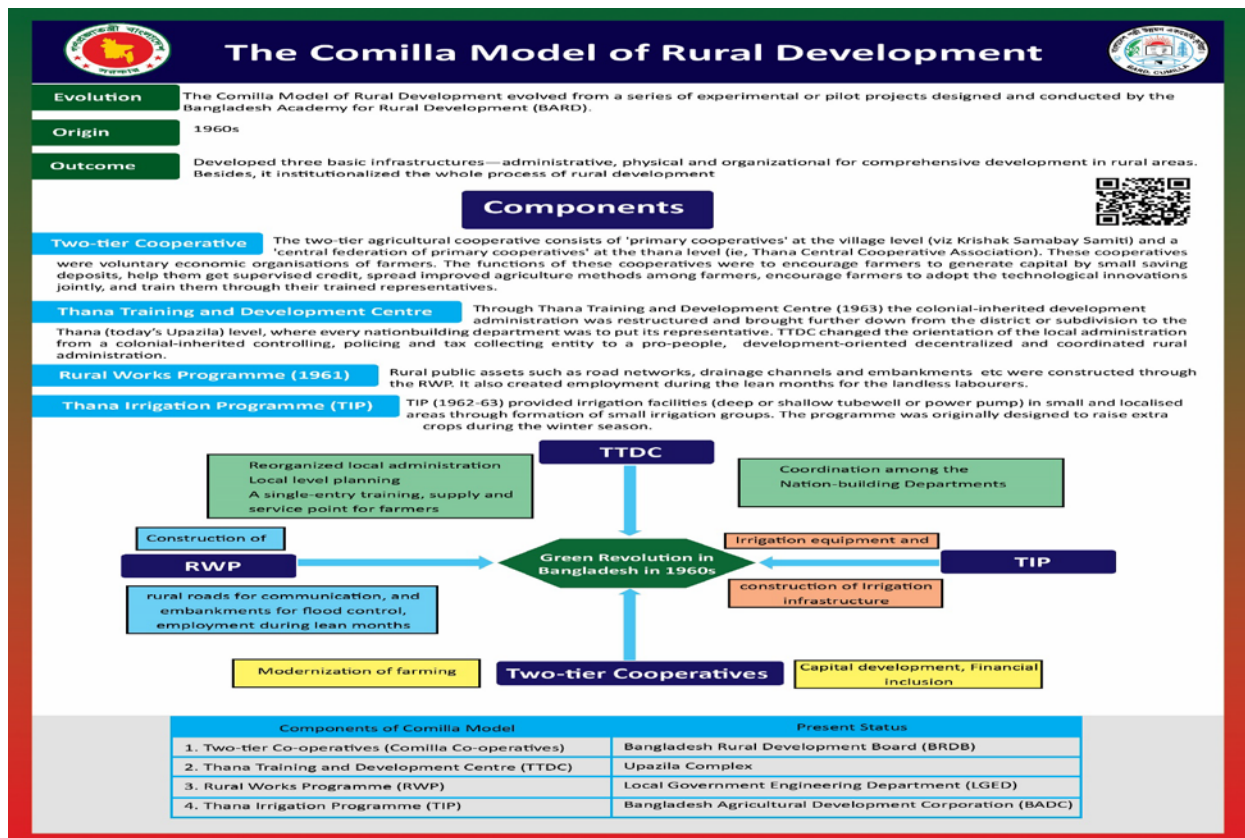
The Comilla Model of Rural Development

BARD, COMILLA

Evolution
The Comilla Model of Rural Development evolved from a series of experimental or pilot projects designed and conducted by the Bangladesh Academy for Rural Development (BARD).

Origin
1960s

Outcome
Developed three basic infrastructures—administrative, physical and organizational for comprehensive development in rural areas. Besides, it institutionalized the whole process of rural development

Components

Two-tier Cooperative
The two-tier agricultural cooperative consists of 'primary cooperatives' at the village level (viz Krishak Samabay Samiti) and a 'central federation of primary cooperatives' at the thana level (ie, Thana Central Cooperative Association). These cooperatives were voluntary economic organisations of farmers. The functions of these cooperatives were to encourage farmers to generate capital by small saving deposits, help them get supervised credit, spread improved agriculture methods among farmers, encourage farmers to adopt the technological innovations jointly, and train them through their trained representatives.

Thana Training and Development Centre
Through Thana Training and Development Centre (1963) the colonial-inherited development administration was restructured and brought further down from the district or subdivision to the Thana (today's Upazila) level, where every nationbuilding department was to put its representative. TTDC changed the orientation of the local administration from a colonial-inherited controlling, policing and tax collecting entity to a pro-people, development-oriented decentralized and coordinated rural administration.

Rural Works Programme (1961)
Rural public assets such as road networks, drainage channels and embankments etc were constructed through the RWP. It also created employment during the lean months for the landless labourers.

Thana Irrigation Programme (TIP)
TIP (1962-63) provided irrigation facilities (deep or shallow tubewell or power pump) in small and localised areas through formation of small irrigation groups. The programme was originally designed to raise extra crops during the winter season.

TTDC

Reorganized local administration
Local level planning
A single-entry training, supply and service point for farmers

Coordination among the Nation-building Departments

Construction of

RWP

rural roads for communication, and embankments for flood control, employment during lean months

Green Revolution in Bangladesh in 1960s

Irrigation equipment and

TIP

construction of Irrigation infrastructure

Modernization of farming

Two-tier Cooperatives

Capital development, Financial inclusion

| Components of Comilla Model | Present Status |
|---|---|
| 1. Two-tier Co-operatives (Comilla Co-operatives) | Bangladesh Rural Development Board (BRDB) |
| 2. Thana Training and Development Centre (TTDC) | Upazila Complex |
| 3. Rural Works Programme (RWP) | Local Government Engineering Department (LGED) |
| 4. Thana Irrigation Programme (TIP) | Bangladesh Agricultural Development Corporation (BADC) |